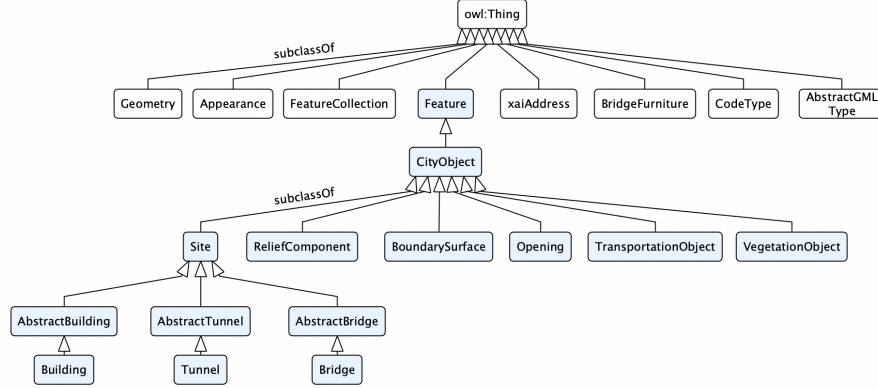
owl:Thing

subclassOf

Geometry

Appearance

FeatureCollection

Feature

xaiAddress

BridgeFurniture

CodeType

AbstractGML Type

CityObject

subclassOf

Site

ReliefComponent

BoundarySurface

Opening

TransportationObject

VegetationObject

AbstractBuilding

AbstractTunnel

AbstractBridge

Building

Tunnel

Bridge